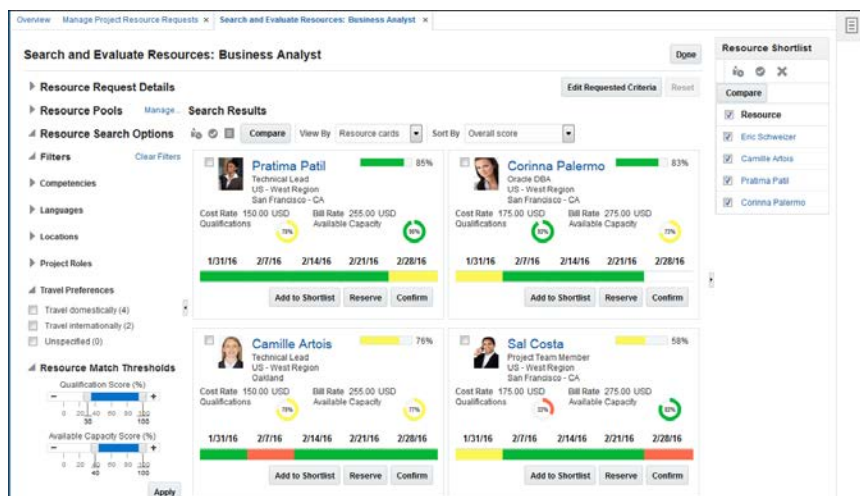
Overview   Manage Project Resource Requests ×   Search and Evaluate Resources: Business Analyst ×

Search and Evaluate Resources: Business Analyst

Done

Resource Request Details

Edit Requested Criteria   Reset

Resource Pools   Manage...

Search Results

Resource Search Options

Compare   View By   Resource cards   Sort By   Overall score

Filters   Clear Filters

Competencies

Languages

Locations

Project Roles

Travel Preferences

Travel domestically (4)

Travel internationally (2)

Unspecified (0)

Resource Match Thresholds

Qualification Score (%)

0 20 40 60 80 100

30   100

Available Capacity Score (%)

0 20 40 60 80 100

40   100

Apply

Pratima Patil
Technical Lead
US - West Region
San Francisco - CA
85%
Cost Rate 150.00 USD   Bill Rate 255.00 USD
Qualifications   Available Capacity
78%   86%
1/31/16   2/7/16   2/14/16   2/21/16   2/28/16
Add to Shortlist   Reserve   Confirm

Corinna Palermo
Oracle DBA
US - West Region
San Francisco - CA
83%
Cost Rate 175.00 USD   Bill Rate 275.00 USD
Qualifications   Available Capacity
92%   73%
1/31/16   2/7/16   2/14/16   2/21/16   2/28/16
Add to Shortlist   Reserve   Confirm

Camille Artois
Technical Lead
US - West Region
Oakland
76%
Cost Rate 150.00 USD   Bill Rate 255.00 USD
Qualifications   Available Capacity
76%   77%
1/31/16   2/7/16   2/14/16   2/21/16   2/28/16
Add to Shortlist   Reserve   Confirm

Sal Costa
Project Team Member
US - West Region
San Francisco - CA
58%
Cost Rate 175.00 USD   Bill Rate 275.00 USD
Qualifications   Available Capacity
32%   82%
1/31/16   2/7/16   2/14/16   2/21/16   2/28/16
Add to Shortlist   Reserve   Confirm

Resource Shortlist

Compare

Resource

Eric Schweizer

Camille Artois

Pratima Patil

Corinna Palermo